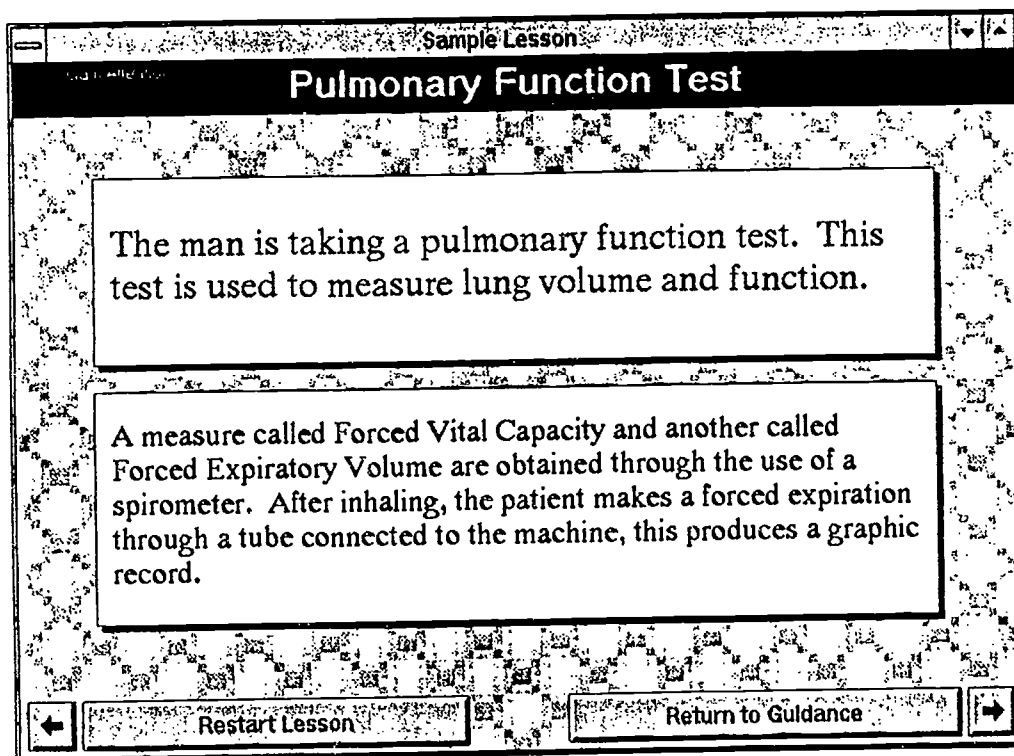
Sample Lesson

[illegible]

Pulmonary Function Test

The man is taking a pulmonary function test. This test is used to measure lung volume and function.

A measure called Forced Vital Capacity and another called Forced Expiratory Volume are obtained through the use of a spirometer. After inhaling, the patient makes a forced expiration through a tube connected to the machine, this produces a graphic record.

Restart Lesson

Return to Guidance